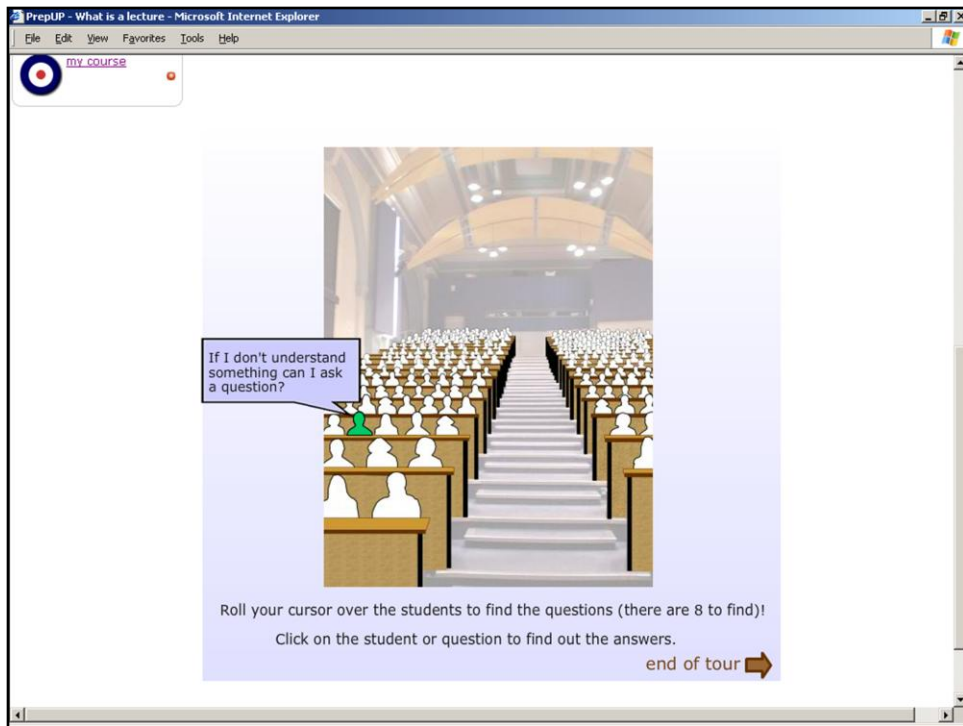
PrepUP - What is a lecture - Microsoft Internet Explorer

File Edit View Favorites Tools Help

my course

If I don't understand something can I ask a question?

Roll your cursor over the students to find the questions (there are 8 to find)!

Click on the student or question to find out the answers.

end of tour